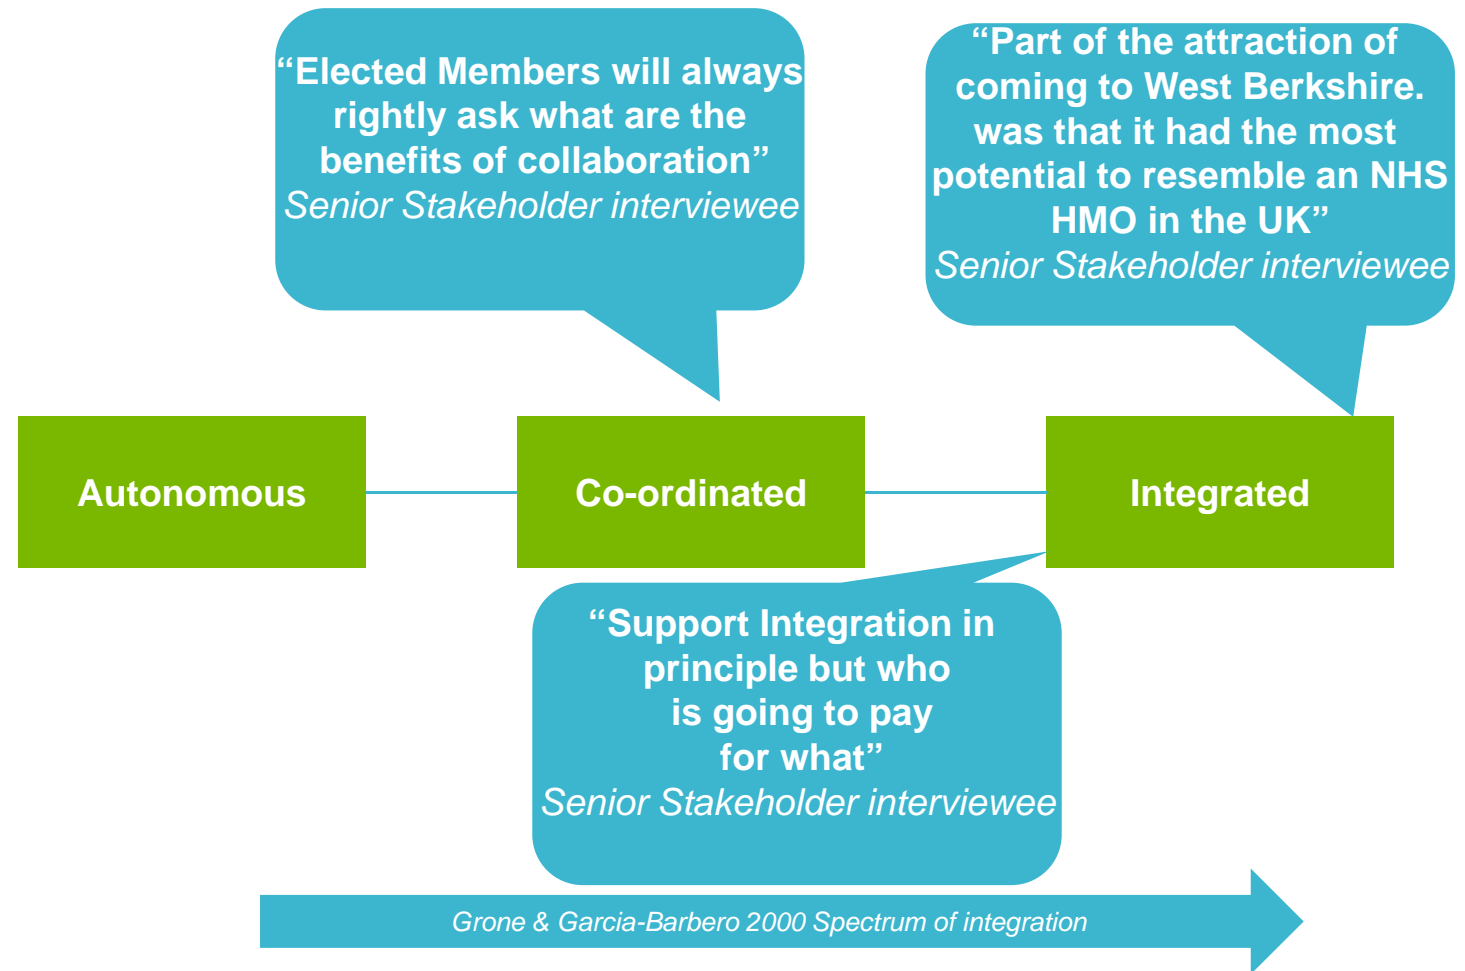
“Elected Members will always rightly ask what are the benefits of collaboration”
Senior Stakeholder interviewee

“Part of the attraction of coming to West Berkshire. was that it had the most potential to resemble an NHS HMO in the UK”
Senior Stakeholder interviewee

Autonomous

Co-ordinated

Integrated

“Support Integration in principle but who is going to pay for what”
Senior Stakeholder interviewee

Grone & Garcia-Barbero 2000 Spectrum of integration